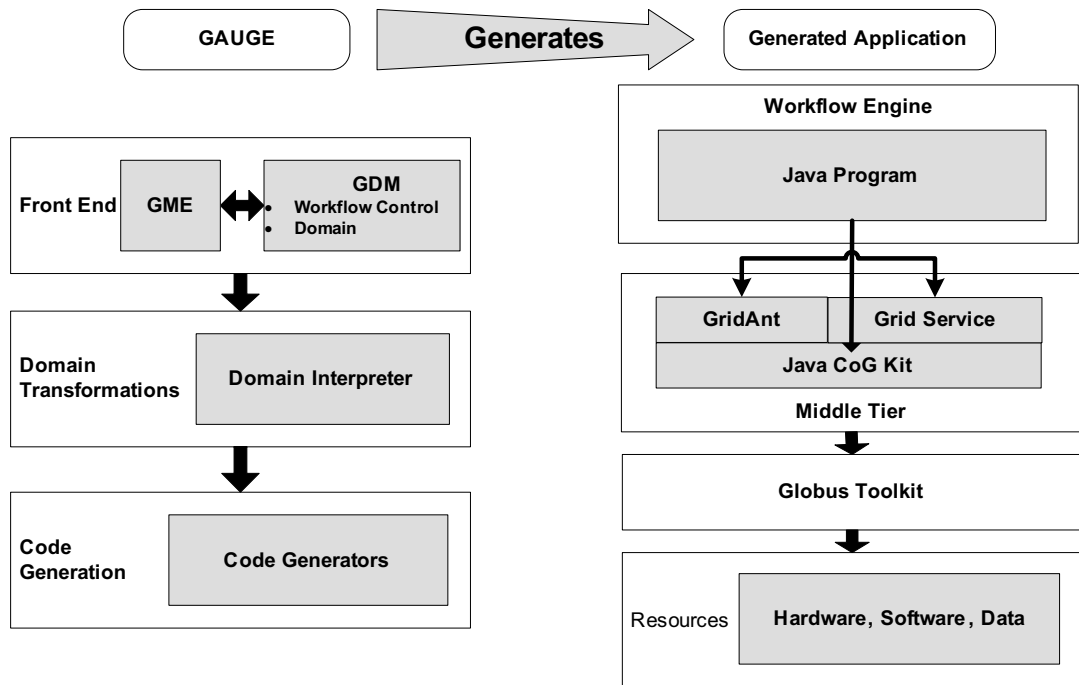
GAUGE

Generates

Generated Application

Front End

GME

GDM
• Workflow Control
• Domain

Domain Transformations

Domain Interpreter

Code Generation

Code Generators

Workflow Engine

Java Program

GridAnt

Grid Service

Java CoG Kit

Middle Tier

Globus Toolkit

Resources

Hardware, Software, Data